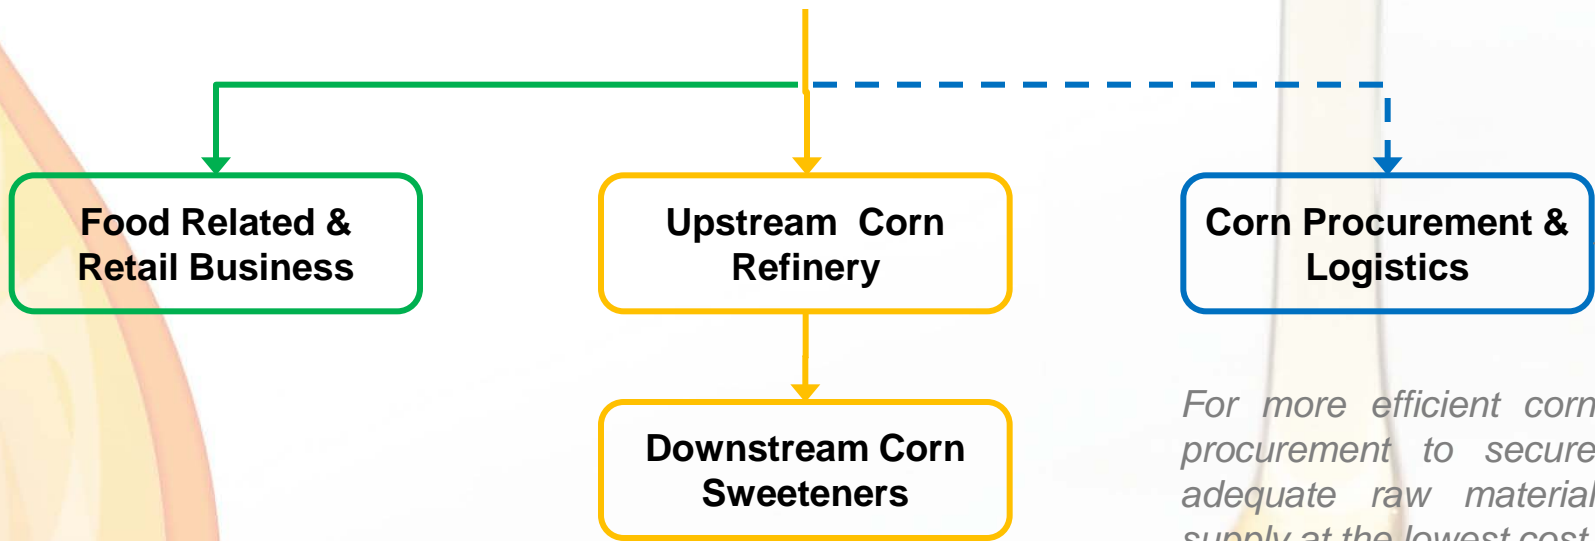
Food Related & Retail Business

Upstream Corn Refinery

Downstream Corn Sweeteners

Corn Procurement & Logistics

For more efficient corn procurement to secure adequate raw material supply at the lowest cost